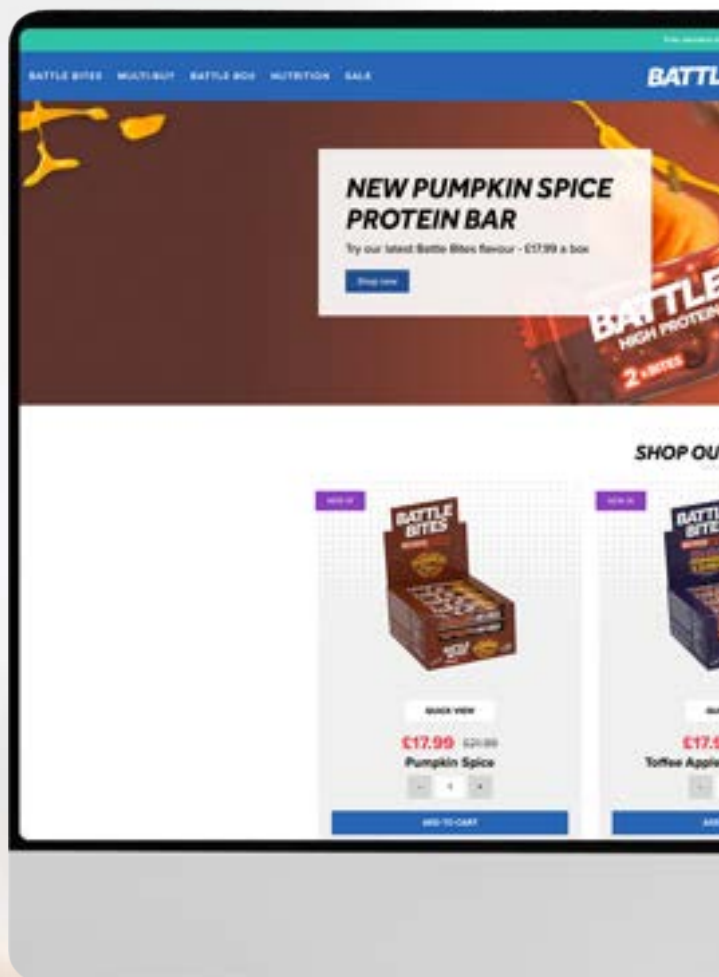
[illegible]

BATTLE BITES MULTI-BUY BATTLE BOX NUTRITION SALE

BATTL

NEW PUMPKIN SPICE PROTEIN BAR

Try our latest Battle Bites flavour - £17.99 a box

Shop now

BATTLE HIGH PROTEIN 2 BITES

SHOP OU

NEW IN

BATTLE BITES

QUICK VIEW

£17.99 £21.99

Pumpkin Spice

- 1 +

ADD TO CART

NEW IN

BATTLE BITES

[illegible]

£17.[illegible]

Toffee Apple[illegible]

ADD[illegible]